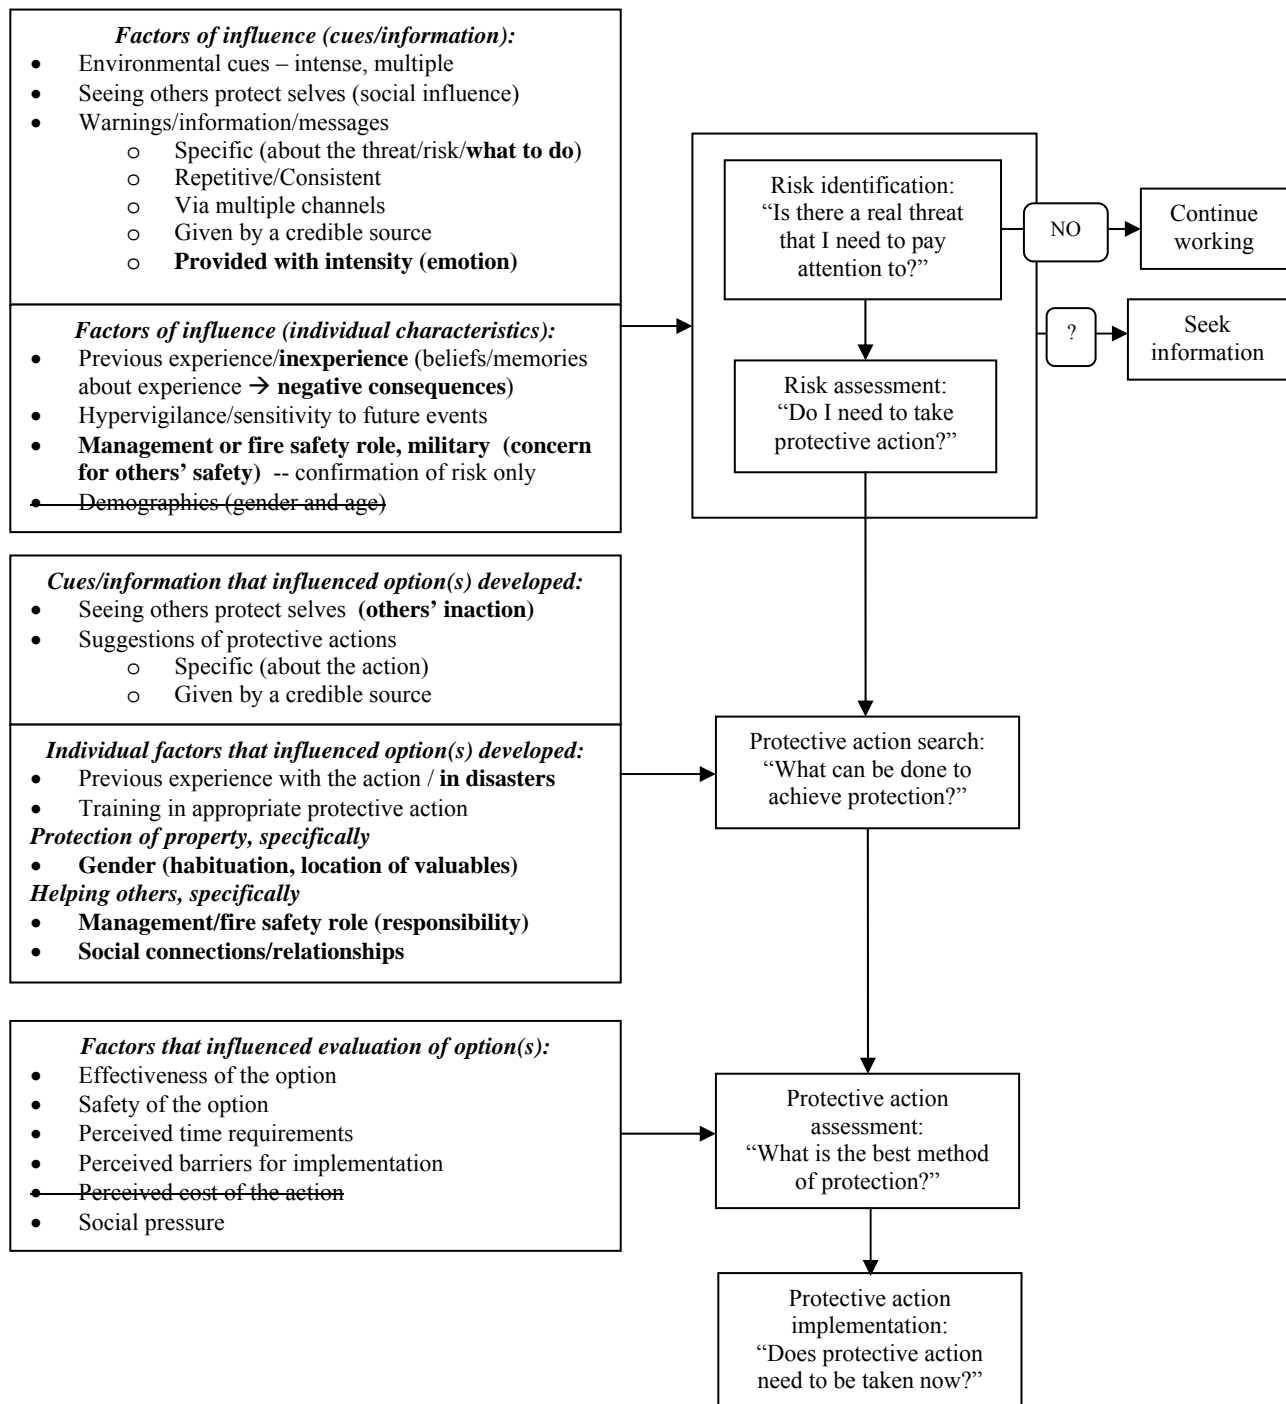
*Factors of influence (cues/information):*
- Environmental cues – intense, multiple
- Seeing others protect selves (social influence)
- Warnings/information/messages
  - o Specific (about the threat/risk/**what to do**)
  - o Repetitive/Consistent
  - o Via multiple channels
  - o Given by a credible source
  - o **Provided with intensity (emotion)**

*Factors of influence (individual characteristics):*
- Previous experience/**inexperience** (beliefs/memories about experience → **negative consequences**)
- Hypervigilance/sensitivity to future events
- **Management or fire safety role, military (concern for others' safety)** -- confirmation of risk only
- ~~Demographics (gender and age)~~

Risk identification: "Is there a real threat that I need to pay attention to?"

NO

Continue working

?

Seek information

Risk assessment: "Do I need to take protective action?"

*Cues/information that influenced option(s) developed:*
- Seeing others protect selves **(others' inaction)**
- Suggestions of protective actions
  - o Specific (about the action)
  - o Given by a credible source

*Individual factors that influenced option(s) developed:*
- Previous experience with the action / **in disasters**
- Training in appropriate protective action

***Protection of property, specifically***
- **Gender (habituation, location of valuables)**

***Helping others, specifically***
- **Management/fire safety role (responsibility)**
- **Social connections/relationships**

Protective action search: "What can be done to achieve protection?"

*Factors that influenced evaluation of option(s):*
- Effectiveness of the option
- Safety of the option
- Perceived time requirements
- Perceived barriers for implementation
- ~~Perceived cost of the action~~
- Social pressure

Protective action assessment: "What is the best method of protection?"

Protective action implementation: "Does protective action need to be taken now?"